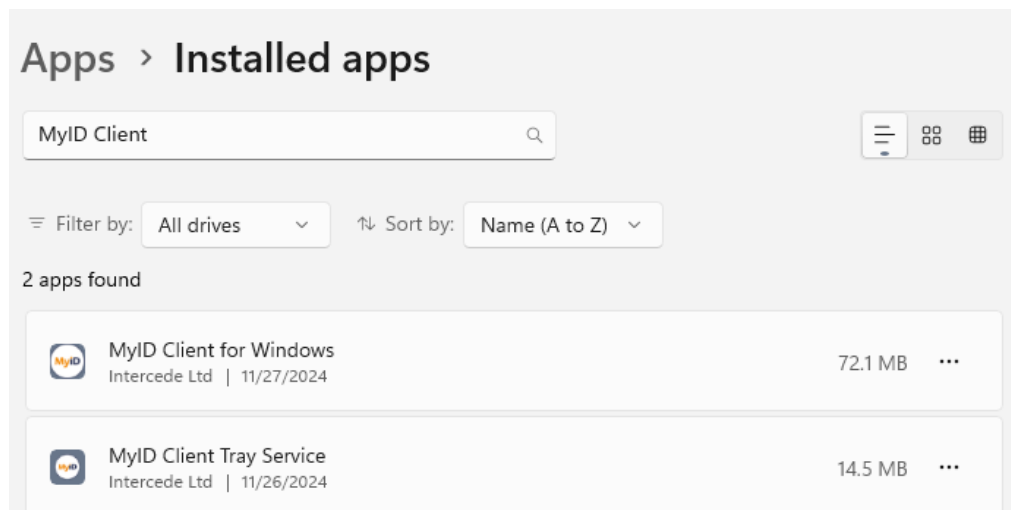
Apps › Installed apps

MyID Client

Filter by: All drives

Sort by: Name (A to Z)

2 apps found

MyID

MyID Client for Windows
Intercede Ltd | 11/27/2024

72.1 MB

...

MyID

MyID Client Tray Service
Intercede Ltd | 11/26/2024

14.5 MB

...